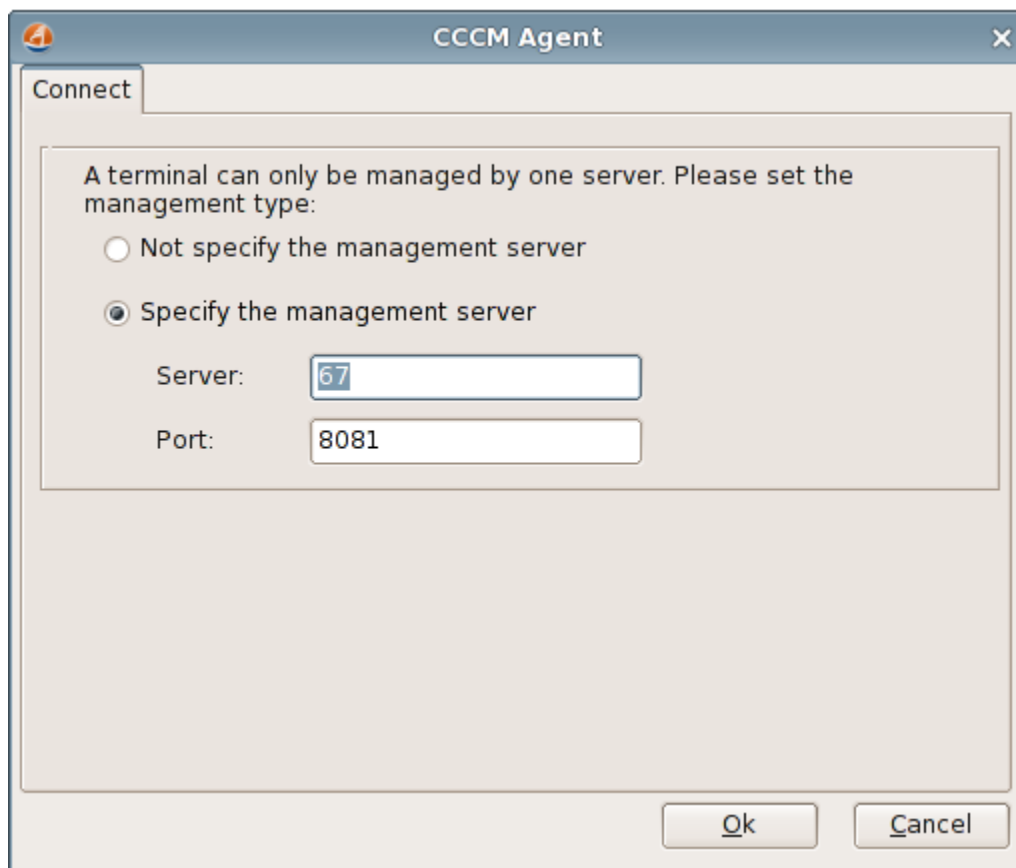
CCCM Agent

Connect

A terminal can only be managed by one server. Please set the management type:

Not specify the management server

Specify the management server

Server: 67

Port: 8081

Ok

Cancel